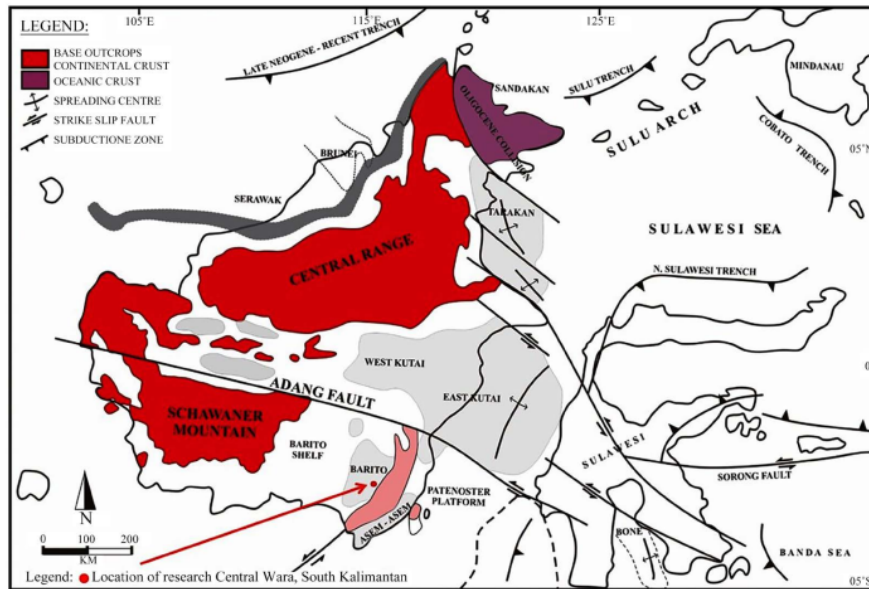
LEGEND:
105°E
115°E
125°E
BASE OUTCROPS CONTINENTAL CRUST
OCEANIC CRUST
SPREADING CENTRE
STRIKE SLIP FAULT
SUBDUCTIONE ZONE
LATE NEOGENE - RECENT TRENCH
SANDAKAN
OLIGOCENE COLLISION
SULU TRENCH
MINDANAU
SULU ARCH
COBATO TRENCH
05°N
BRUNEI
SERAWAK
TARAKAN
SULAWESI SEA
CENTRAL RANGE
N. SULAWESI TRENCH
WEST KUTAI
ADANG FAULT
EAST KUTAI
SCHAWANER MOUNTAIN
BARITO SHELF
BARITO
SULAWESI
SORONG FAULT
PATENOSTER PLATFORM
ASEM - ASEM
BONE
BANDA SEA
N
0 100 200
KM
Legend: Location of research Central Wara, South Kalimantan
05°S